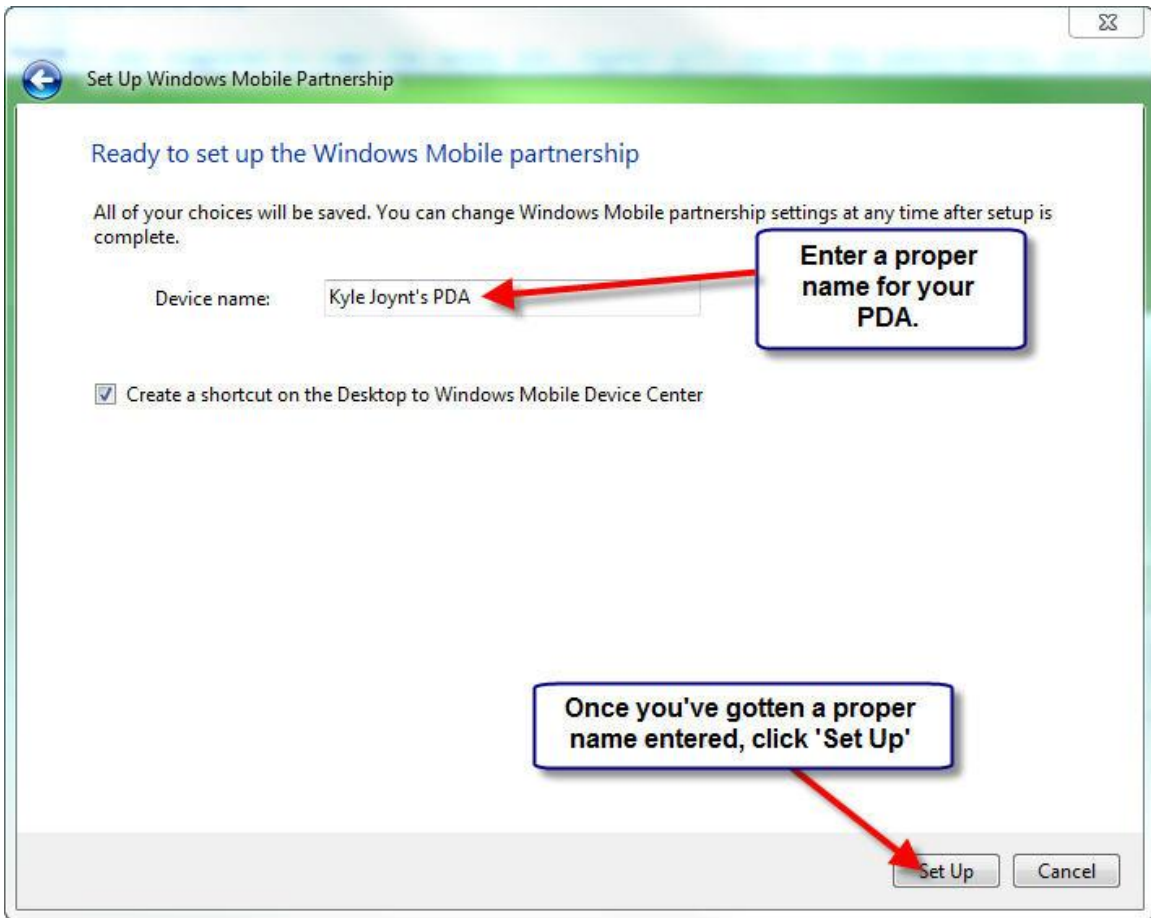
Set Up Windows Mobile Partnership

Ready to set up the Windows Mobile partnership

All of your choices will be saved. You can change Windows Mobile partnership settings at any time after setup is complete.

Device name: Kyle Joynt's PDA

Enter a proper name for your PDA.

Create a shortcut on the Desktop to Windows Mobile Device Center

Once you've gotten a proper name entered, click 'Set Up'

Set Up

Cancel